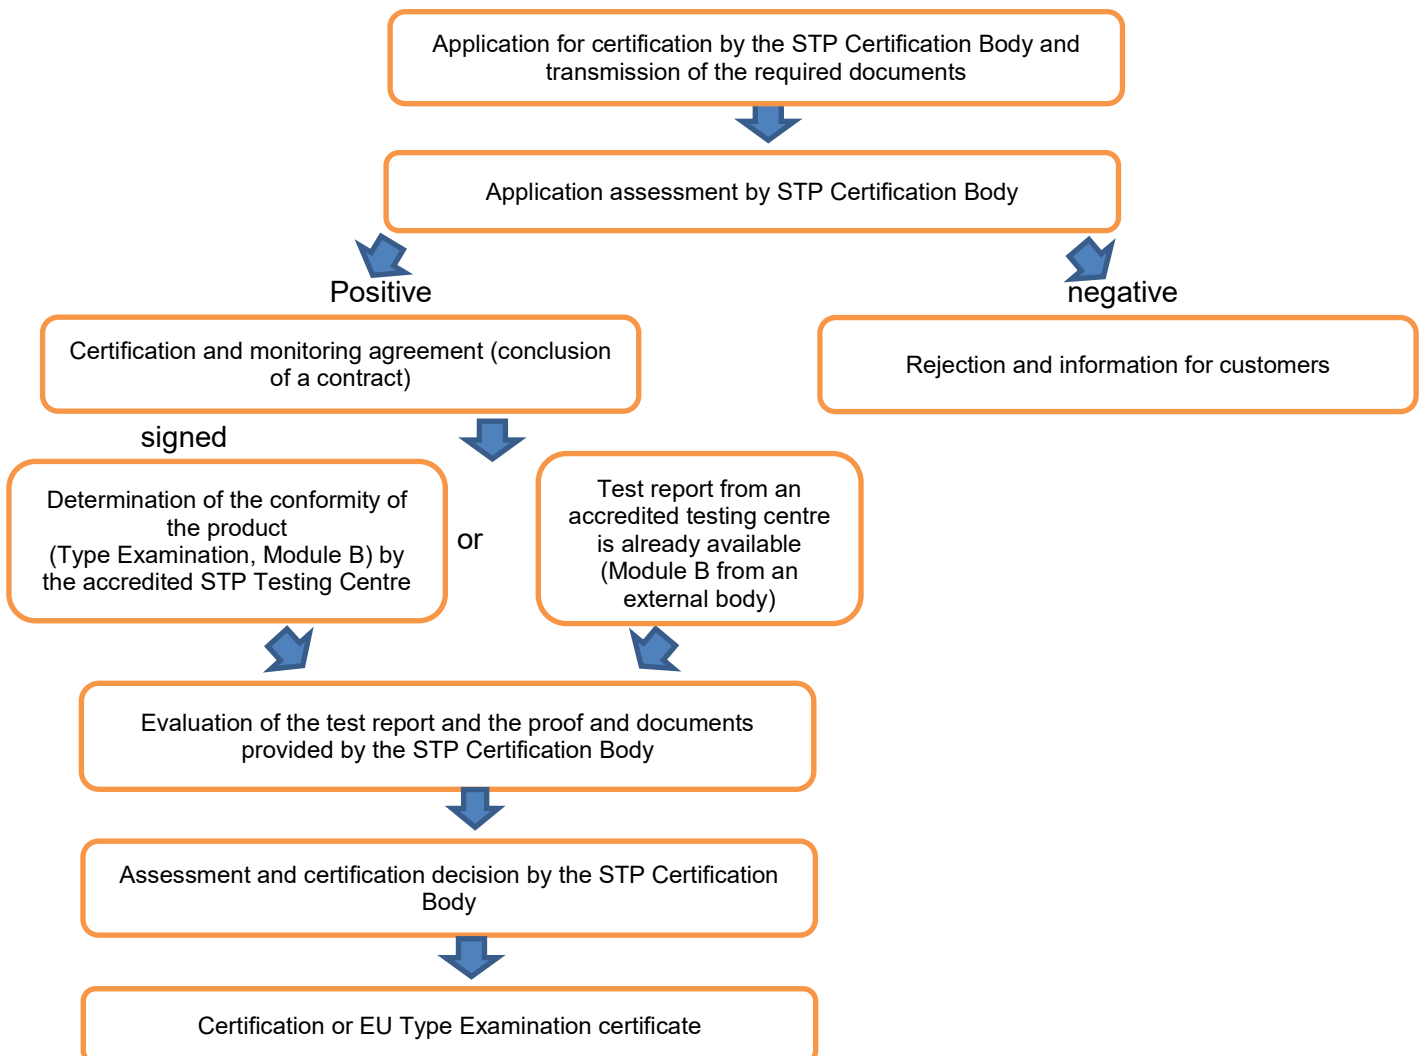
Application for certification by the STP Certification Body and transmission of the required documents

Application assessment by STP Certification Body

Positive

negative

Certification and monitoring agreement (conclusion of a contract)

Rejection and information for customers

signed

Determination of the conformity of the product (Type Examination, Module B) by the accredited STP Testing Centre

or

Test report from an accredited testing centre is already available (Module B from an external body)

Evaluation of the test report and the proof and documents provided by the STP Certification Body

Assessment and certification decision by the STP Certification Body

Certification or EU Type Examination certificate